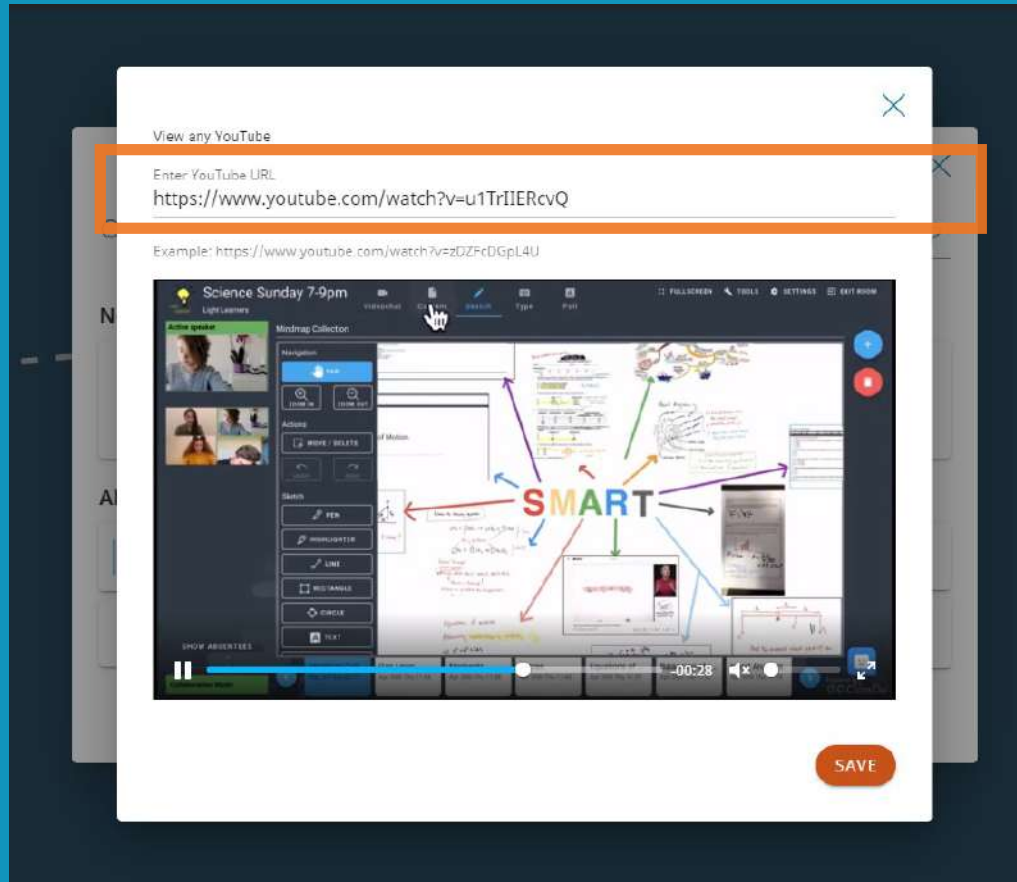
View any YouTube

Enter YouTube URL
https://www.youtube.com/watch?v=u1TrIIERcvQ

Example: https://www.youtube.com/watch?v=zDZFcDGpL4U

Science Sunday 7-9pm
Light Learners

Videochat Content Sketch Type Poll

FULLSCREEN TOOLS SETTINGS EXIT ROOM

Active speaker

Mindmap Collection

Navigation
PAN
ZOOM IN ZOOM OUT
Actions
MOVE / DELETE
UNDO REDO
Sketch
PEN
HIGHLIGHTER
LINE
RECTANGLE
CIRCLE
TEXT

SMART

SHOW ATTENDEES

00:28

SAVE